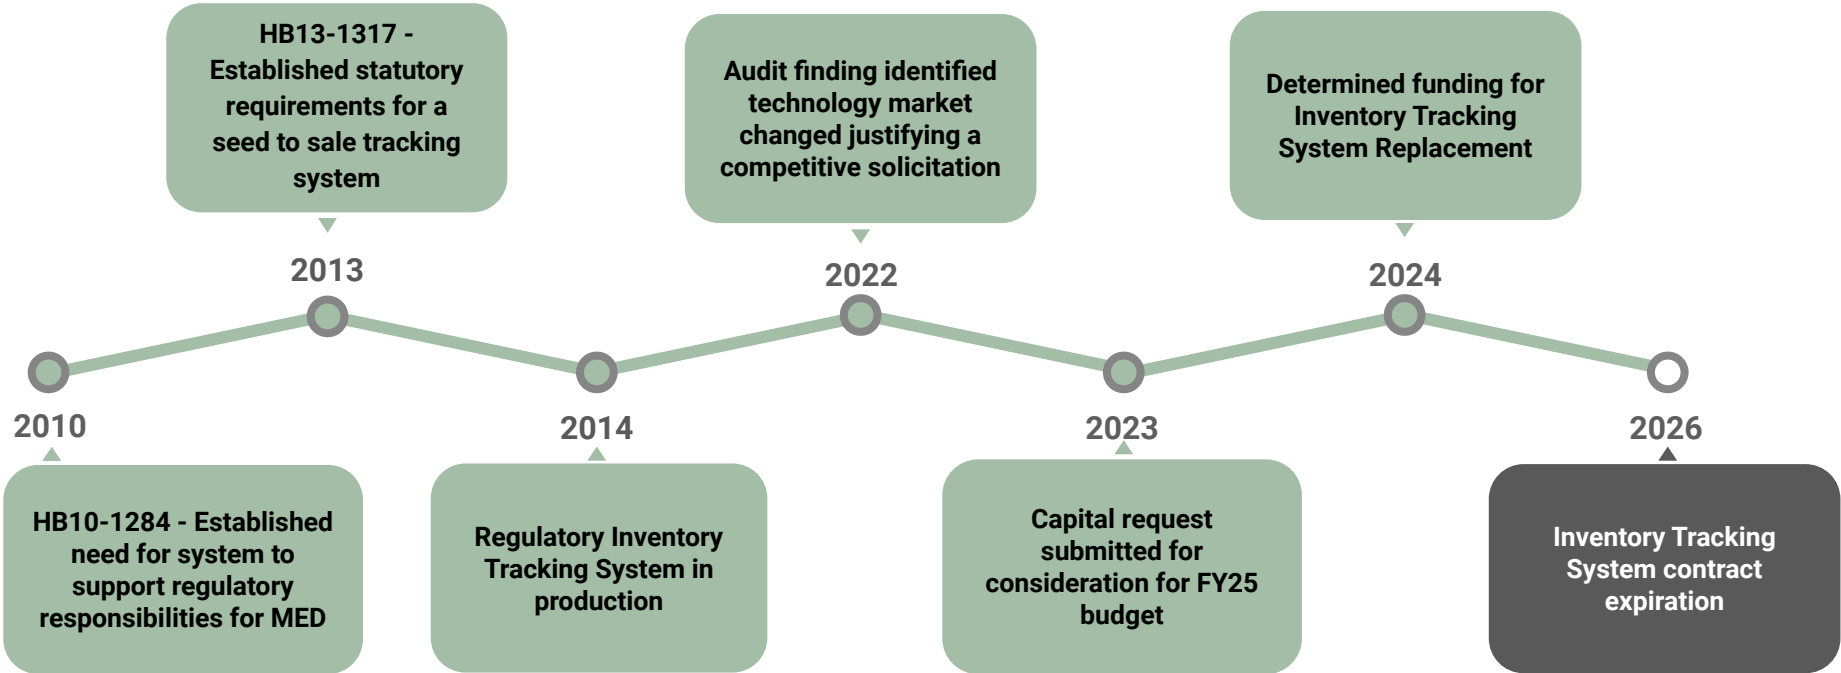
HB13-1317 - Established statutory requirements for a seed to sale tracking system

2013

Audit finding identified technology market changed justifying a competitive solicitation

2022

Determined funding for Inventory Tracking System Replacement

2024

2010

HB10-1284 - Established need for system to support regulatory responsibilities for MED

2014

Regulatory Inventory Tracking System in production

2023

Capital request submitted for consideration for FY25 budget

2026

Inventory Tracking System contract expiration